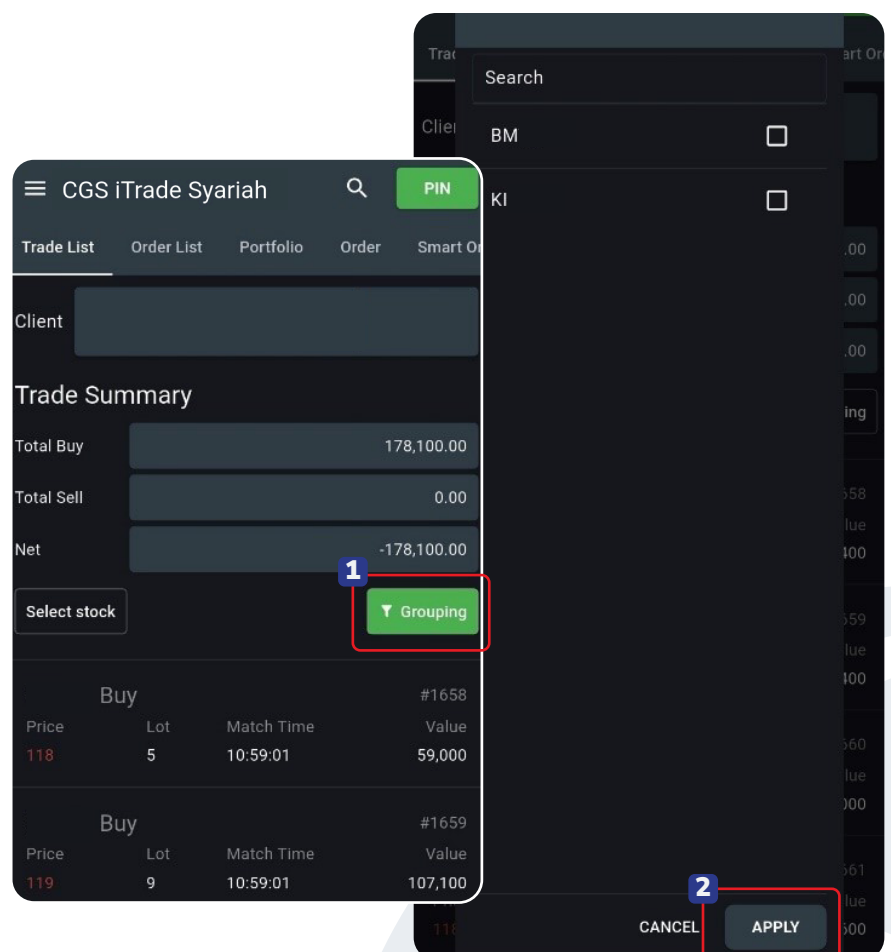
CGS iTrade Syariah
PIN
Trade List Order List Portfolio Order Smart Or
Client
Trade Summary
Total Buy 178,100.00
Total Sell 0.00
Net -178,100.00
1
Select stock
Grouping
Buy #1658
Price 118
Lot 5
Match Time 10:59:01
Value 59,000
Buy #1659
Price 119
Lot 9
Match Time 10:59:01
Value 107,100

Trad
art Or
Clie
.00
.00
.00
ing
658
lue
400
659
lue
400
660
lue
000
661
lue
500
118

Search
BM
KI
2
CANCEL
APPLY